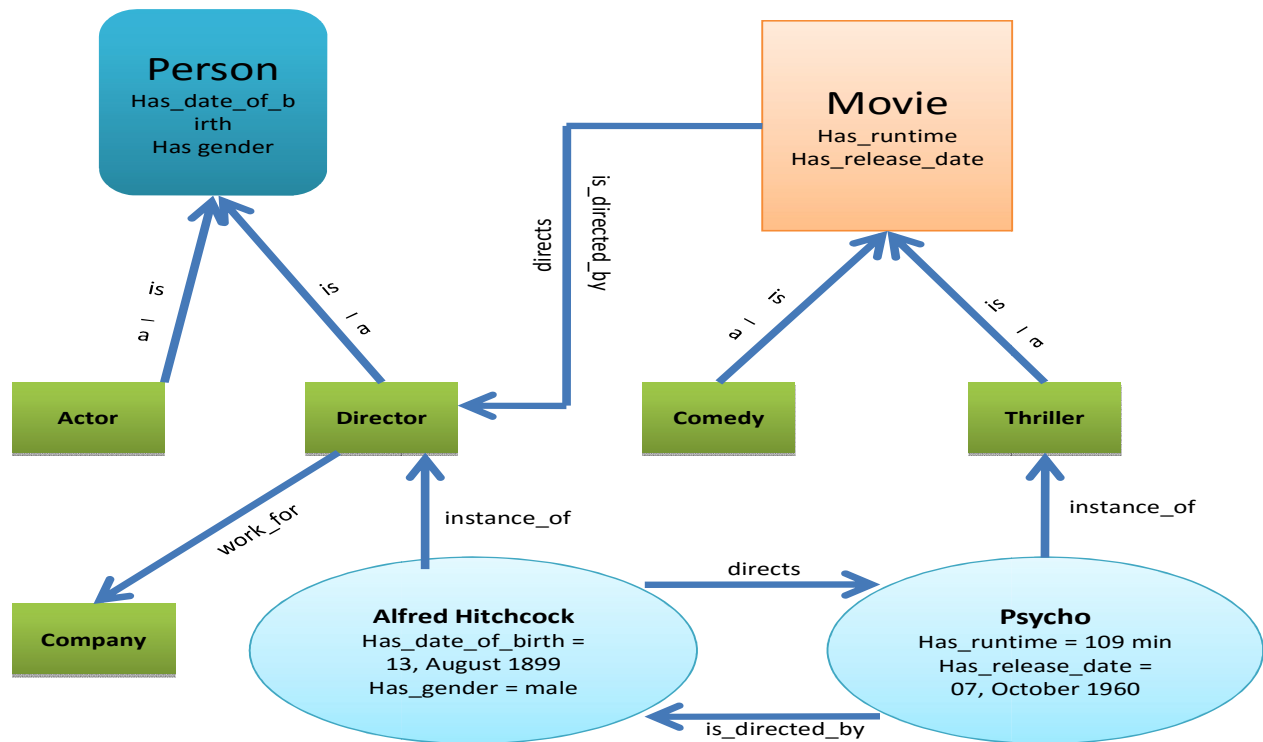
Person
Has_date_of_birth
Has gender

Movie
Has_runtime
Has_release_date

directs

is_directed_by

is_a

is_a

is_a

is_a

Actor

Director

Comedy

Thriller

work_for

instance_of

instance_of

Company

Alfred Hitchcock
Has_date_of_birth = 13, August 1899
Has_gender = male

directs

Psycho
Has_runtime = 109 min
Has_release_date = 07, October 1960

is_directed_by